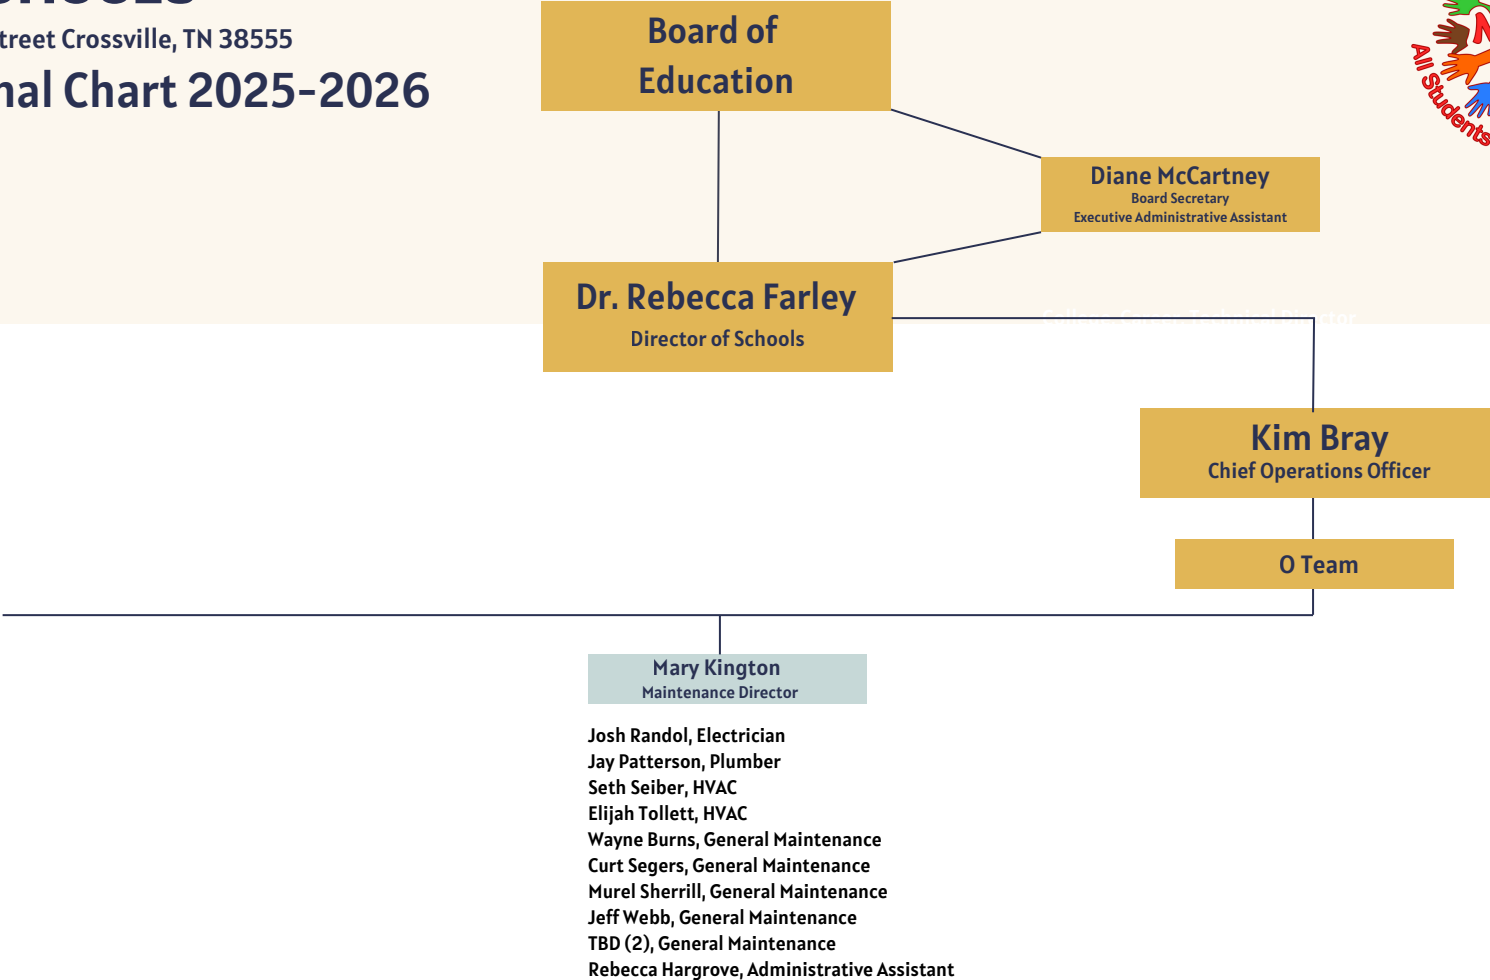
treet Crossville, TN 38555
nal Chart 2025-2026

Board of Education

Diane McCartney
Board Secretary
Executive Administrative Assistant

Dr. Rebecca Farley
Director of Schools

Kim Bray
Chief Operations Officer

O Team

Mary Kington
Maintenance Director

Josh Randol, Electrician
Jay Patterson, Plumber
Seth Seiber, HVAC
Elijah Tollett, HVAC
Wayne Burns, General Maintenance
Curt Segers, General Maintenance
Murel Sherrill, General Maintenance
Jeff Webb, General Maintenance
TBD (2), General Maintenance
Rebecca Hargrove, Administrative Assistant

All Students